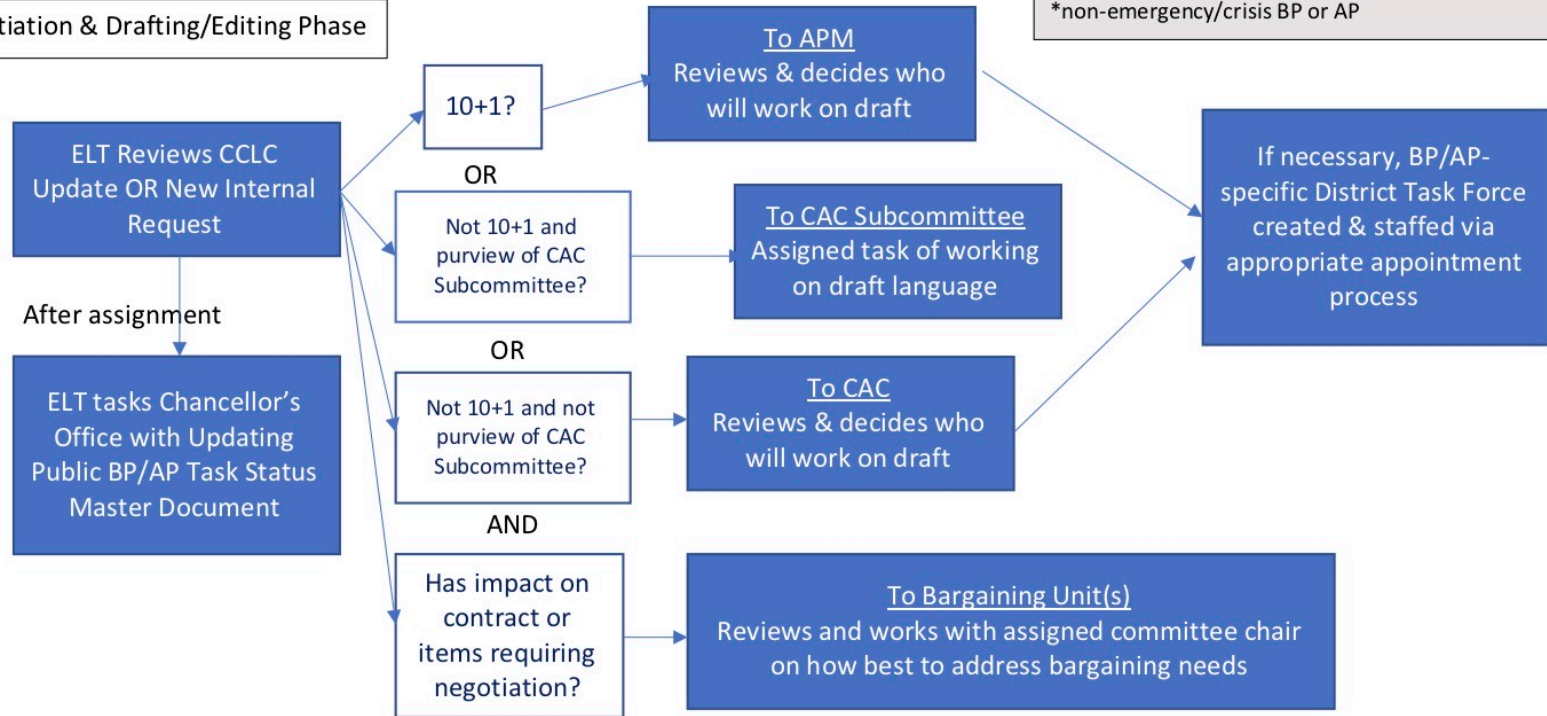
tiation & Drafting/Editing Phase

*non-emergency/crisis BP or AP

ELT Reviews CCLC Update OR New Internal Request

After assignment

ELT tasks Chancellor's Office with Updating Public BP/AP Task Status Master Document

10+1?

OR

Not 10+1 and purview of CAC Subcommittee?

OR

Not 10+1 and not purview of CAC Subcommittee?

AND

Has impact on contract or items requiring negotiation?

To APM
Reviews & decides who will work on draft

To CAC Subcommittee
Assigned task of working on draft language

To CAC
Reviews & decides who will work on draft

To Bargaining Unit(s)
Reviews and works with assigned committee chair on how best to address bargaining needs

If necessary, BP/AP-specific District Task Force created & staffed via appropriate appointment process